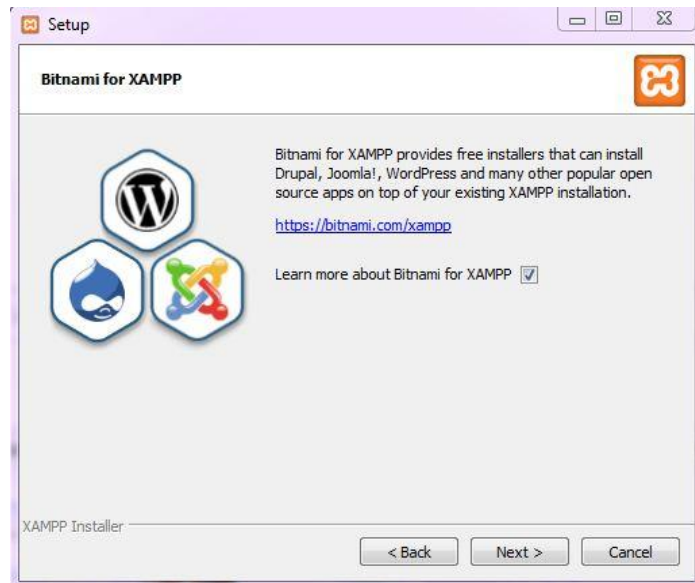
Setup

Bitnami for XAMPP

Bitnami for XAMPP provides free installers that can install Drupal, Joomla!, WordPress and many other popular open source apps on top of your existing XAMPP installation.

https://bitnami.com/xampp

Learn more about Bitnami for XAMPP

XAMPP Installer

< Back

Next >

Cancel